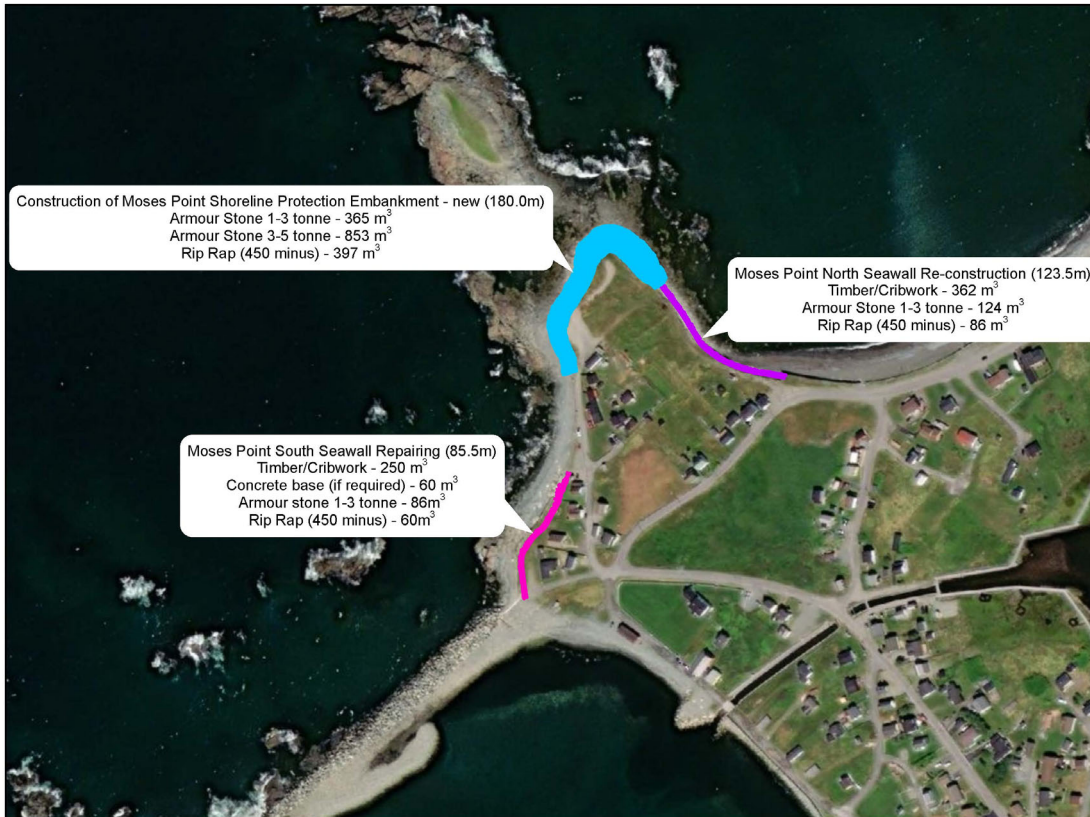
Construction of Moses Point Shoreline Protection Embankment - new (180.0m)
Armour Stone 1-3 tonne - 365 $m^3$
Armour Stone 3-5 tonne - 853 $m^3$
Rip Rap (450 minus) - 397 $m^3$

Moses Point North Seawall Re-construction (123.5m)
Timber/Cribwork - 362 $m^3$
Armour Stone 1-3 tonne - 124 $m^3$
Rip Rap (450 minus) - 86 $m^3$

Moses Point South Seawall Repairing (85.5m)
Timber/Cribwork - 250 $m^3$
Concrete base (if required) - 60 $m^3$
Armour stone 1-3 tonne - 86$m^3$
Rip Rap (450 minus) - 60$m^3$